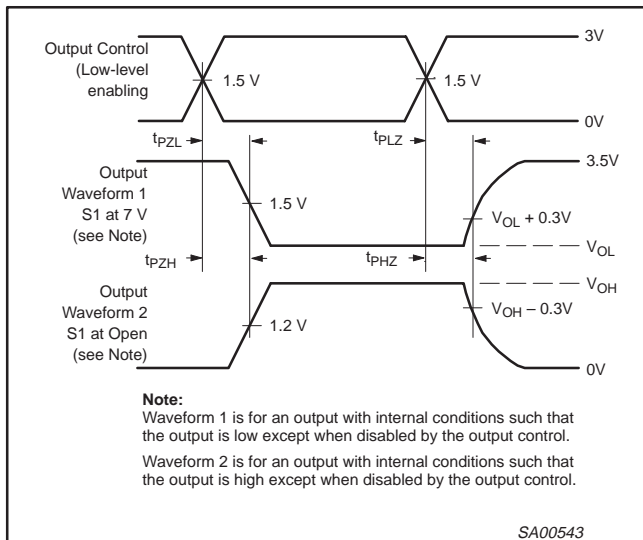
Output Control (Low-level enabling

1.5 V

1.5 V

3V

0V

$t_{PZL}$

$t_{PLZ}$

Output Waveform 1 S1 at 7 V (see Note)

1.5 V

$V_{OL} + 0.3V$

$V_{OL}$

3.5V

$t_{PZH}$

$t_{PHZ}$

$V_{OH}$

Output Waveform 2 S1 at Open (see Note)

1.2 V

$V_{OH} – 0.3V$

0V

**Note:**
Waveform 1 is for an output with internal conditions such that the output is low except when disabled by the output control.

Waveform 2 is for an output with internal conditions such that the output is high except when disabled by the output control.

SA00543